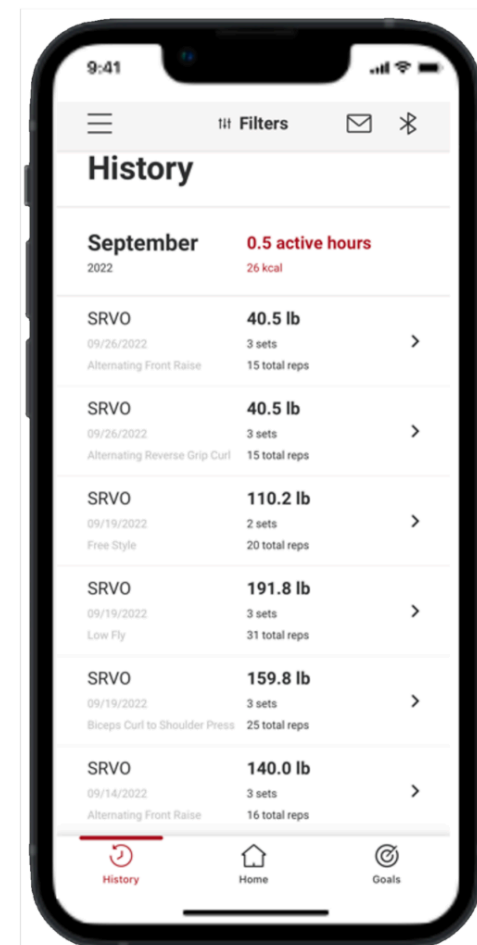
9:41

Filters

History

September
2022

0.5 active hours
26 kcal

SRVO
09/26/2022
Alternating Front Raise
40.5 lb
3 sets
15 total reps

SRVO
09/26/2022
Alternating Reverse Grip Curl
40.5 lb
3 sets
15 total reps

SRVO
09/19/2022
Free Style
110.2 lb
2 sets
20 total reps

SRVO
09/19/2022
Low Fly
191.8 lb
3 sets
31 total reps

SRVO
09/19/2022
Biceps Curl to Shoulder Press
159.8 lb
3 sets
25 total reps

SRVO
09/14/2022
Alternating Front Raise
140.0 lb
3 sets
16 total reps

History
Home
Goals